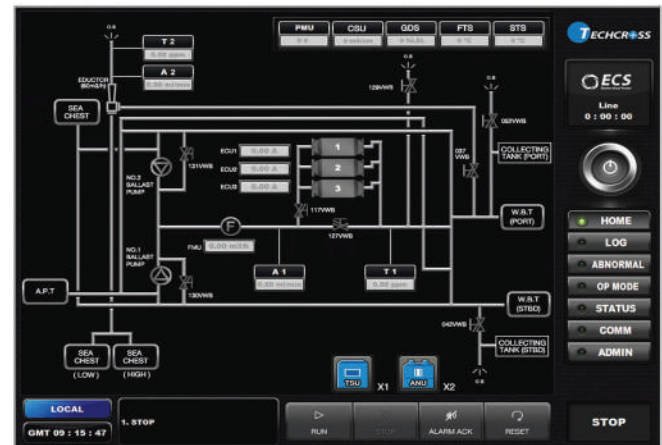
PMU CSU GDS FTS STS

TECHCROSS

ECS

Line
0 : 00 : 00

O.B

T 2
0.00 ppm

A 2
0.00 ml/min

EDUCTOR

SEA CHEST

128VWB

O.B

032VWB

037 VWB

COLLECTING TANK (PORT)

ECU1 0.00 A
ECU2 0.00 A
ECU3 0.00 A

1
2
3

131VWB

NO.2 BALLAST PUMP

117VWB

127VWB

W.B.T (PORT)

F

FMU 0.00 m3/h

NO.1 BALLAST PUMP

A 1
0.00 ml/min

T 1
0.00 ppm

A.P.T

130VWB

W.B.T (STBD)

042VWB

COLLECTING TANK (STBD)

O.B

SEA CHEST (LOW)

SEA CHEST (HIGH)

TSU X1

ANU X2

HOME
LOG
ABNORMAL
OP MODE
STATUS
COMM
ADMIN

LOCAL

GMT 09 : 15 : 47

1. STOP

RUN
STOP
ALARM ACK
RESET

STOP